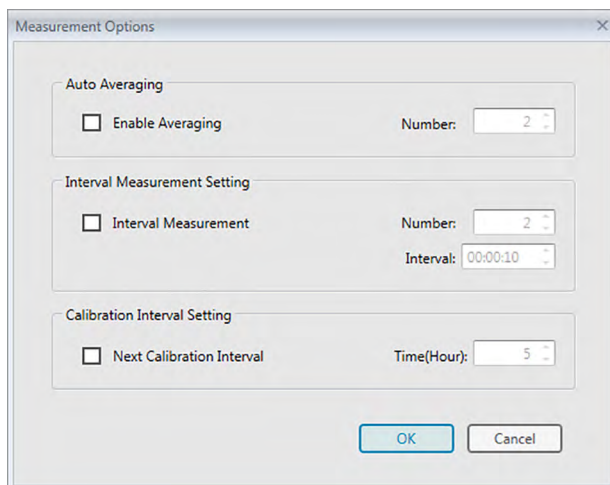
Measurement Options

Auto Averaging

Enable Averaging

Number: 2

Interval Measurement Setting

Interval Measurement

Number: 2

Interval: 00:00:10

Calibration Interval Setting

Next Calibration Interval

Time(Hour): 5

OK

Cancel